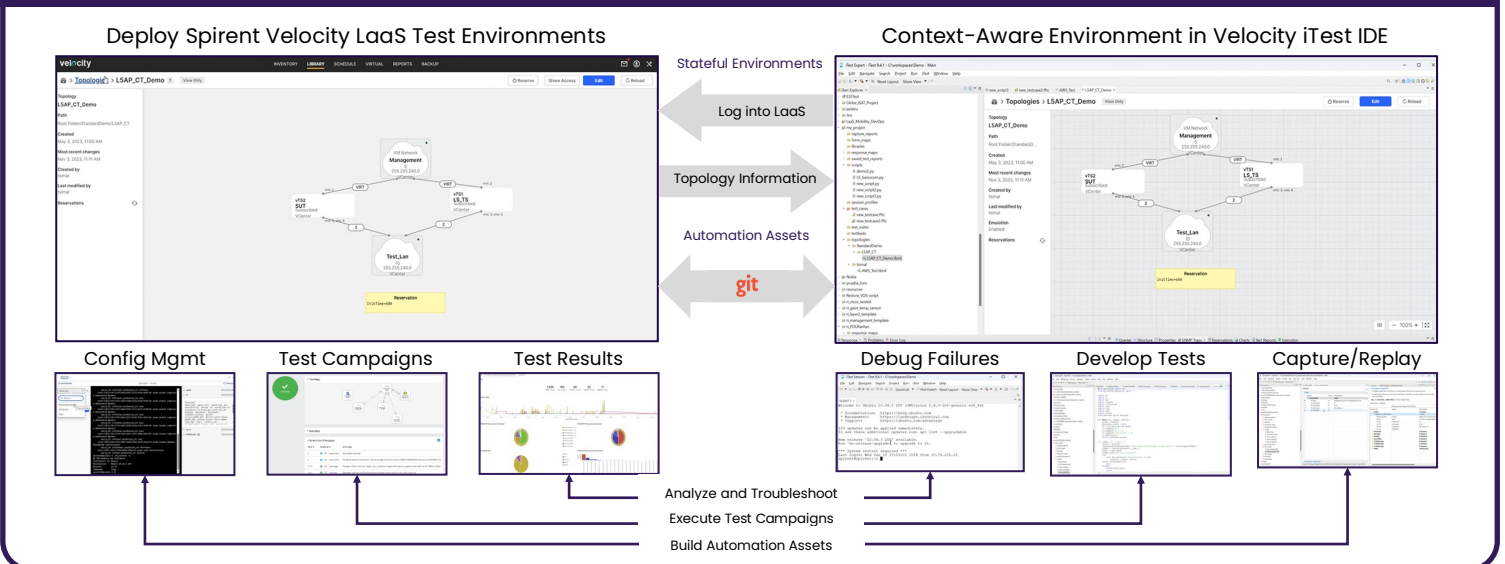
Deploy Spirent Velocity LaaS Test Environments

velocity
INVENTORY LIBRARY SCHEDULES VIRTUAL REPORTS BACKUP

> Topologies > LSAP_CT_Demo View Only
Reserve Share Access Edit Reload

Topology
LSAP_CT_Demo
Path
Root Folder/StandardDemo/LSAP_CT
Created
May 3, 2023, 11:00 AM
Most recent changes
Nov 3, 2023, 11:11 AM
Created by
tomal
Last modified by
tomal
Reservations

VM Network
Management
255.255.240.0
vCenter
VIRT
VIRT
vTS2
SUT
Subscribed
vCenter
vTS1
LS_TS
Subscribed
vCenter
2
2
Test_Lan
10
255.255.240.0
vCenter
Reservation

Context-Aware Environment in Velocity iTest IDE

Stateful Environments
Log into LaaS
Topology Information
Automation Assets
git

> Topologies > LSAP_CT_Demo View Only
Reserve Edit Reload
Topology
LSAP_CT_Demo
Path
Root Folder/StandardD...
Created
May 3, 2023, 11:00 AM
Most recent changes
Nov 3, 2023, 11:11 AM
Created by
tomal
Last modified by
tomal
Emulation
Enabled
Reservations

VM Network
Management
255.255.240.0
vCenter
VIRT
VIRT
vTS2
SUT
Subscribed
vCenter
vTS1
LS_TS
Subscribed
vCenter
2
2
Test_Lan
10
255.255.240.0
vCenter
Reservation
100%

Config Mgmt
Test Campaigns
Test Results
Debug Failures
Develop Tests
Capture/Replay

Analyze and Troubleshoot
Execute Test Campaigns
Build Automation Assets